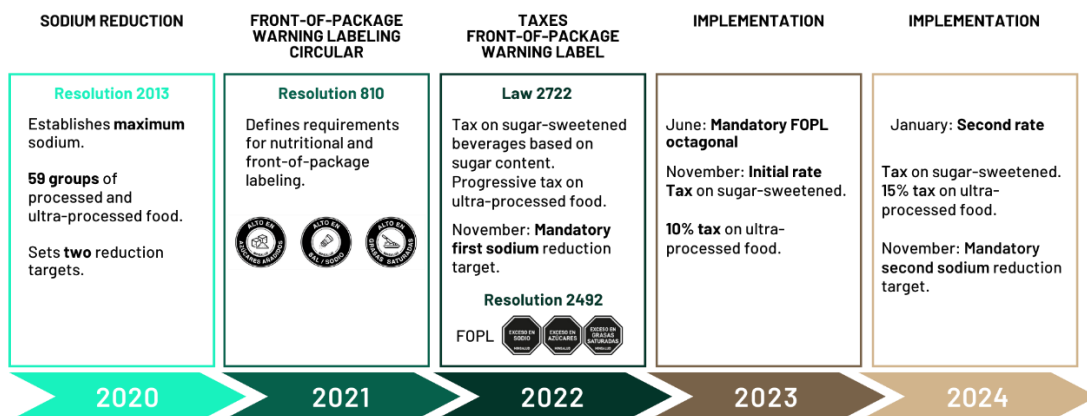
SODIUM REDUCTION

Resolution 2013

Establishes maximum sodium.

59 groups of processed and ultra-processed food.

Sets two reduction targets.

FRONT-OF-PACKAGE WARNING LABELING CIRCULAR

Resolution 810

Defines requirements for nutritional and front-of-package labeling.

ALTO EN AZÚCARES AÑADIDOS

ALTO EN SAL / SODIO

ALTO EN GRASAS SATURADAS

TAXES FRONT-OF-PACKAGE WARNING LABEL

Law 2722

Tax on sugar-sweetened beverages based on sugar content. Progressive tax on ultra-processed food.

November: Mandatory first sodium reduction target.

Resolution 2492

FOPL

EXCESO EN SODIO

EXCESO EN AZÚCARES

EXCESO EN GRASAS SATURADAS

IMPLEMENTATION

June: Mandatory FOPL octagonal

November: Initial rate Tax on sugar-sweetened.

10% tax on ultra-processed food.

IMPLEMENTATION

January: Second rate

Tax on sugar-sweetened. 15% tax on ultra-processed food.

November: Mandatory second sodium reduction target.

2020

2021

2022

2023

2024